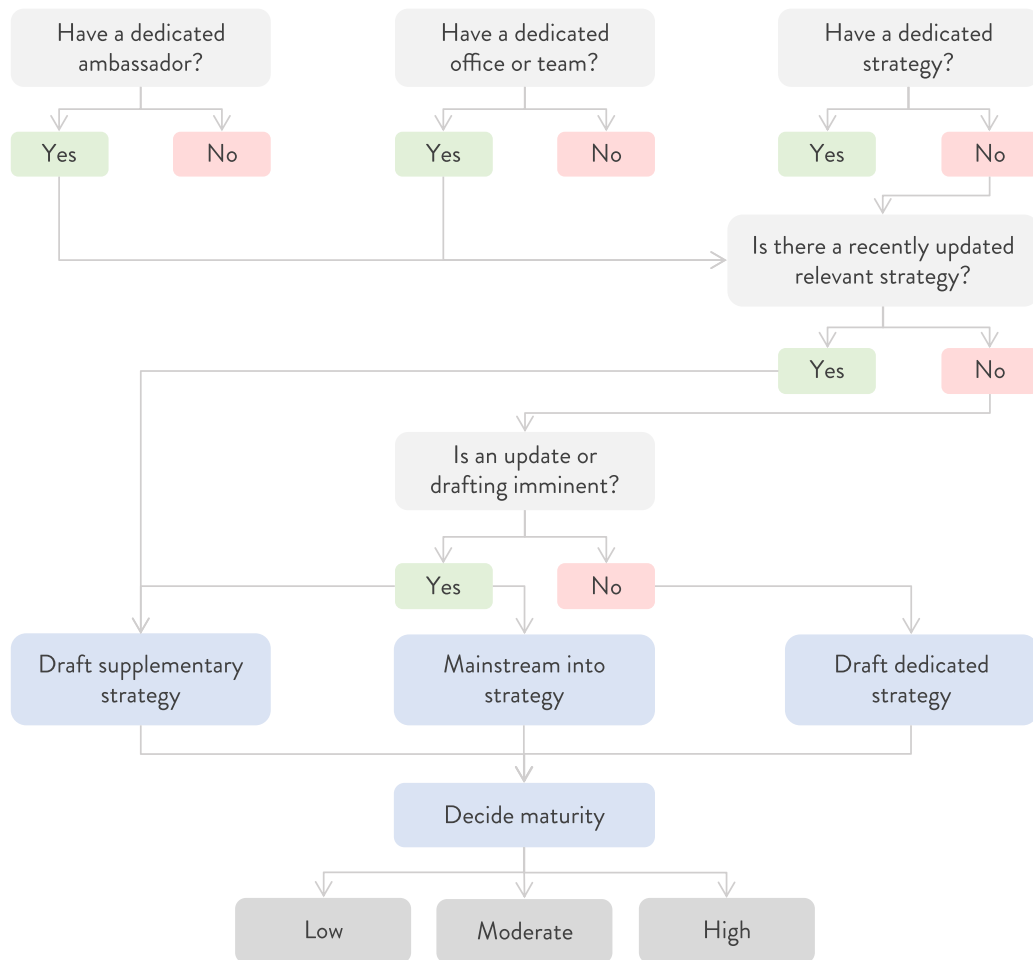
Have a dedicated ambassador?

Yes

No

Have a dedicated office or team?

Yes

No

Have a dedicated strategy?

Yes

No

Is there a recently updated relevant strategy?

Yes

No

Is an update or drafting imminent?

Yes

No

Draft supplementary strategy

Mainstream into strategy

Draft dedicated strategy

Decide maturity

Low

Moderate

High